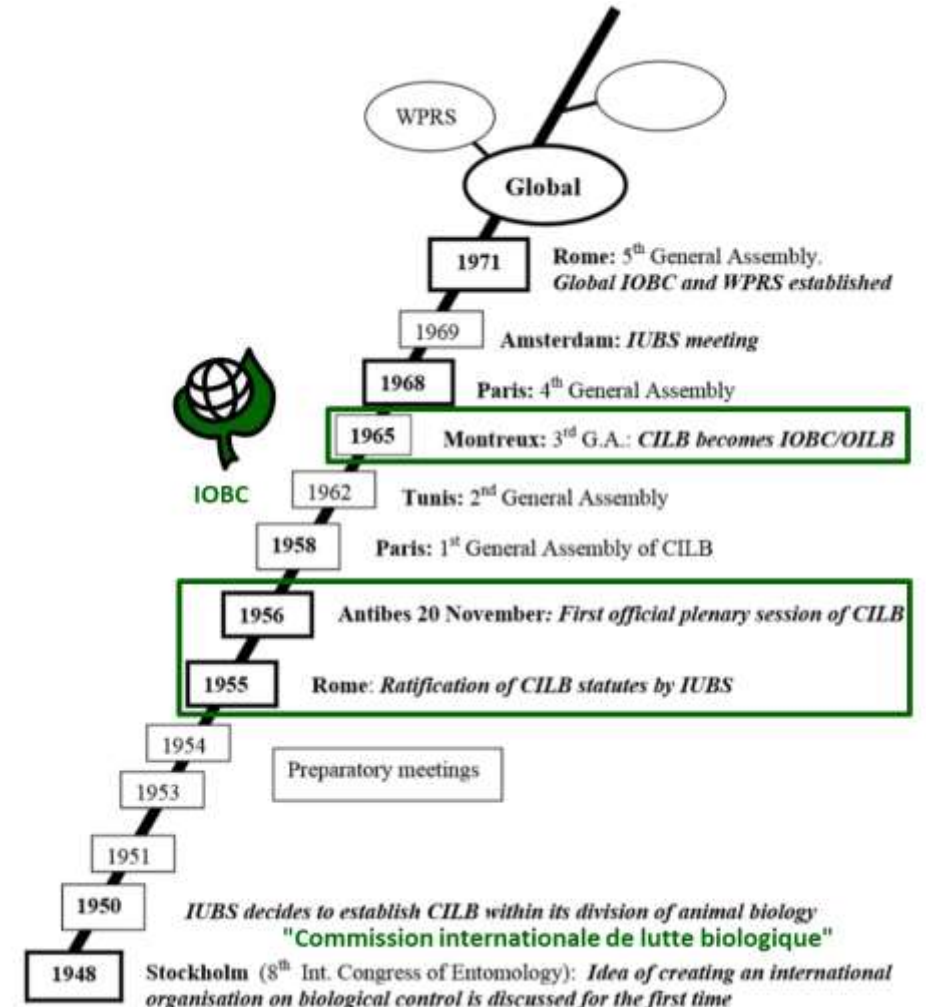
WPRS

Global

1971 Rome: 5$^{th}$ General Assembly. *Global IOBC and WPRS established*

1969 Amsterdam: *IUBS meeting*

1968 Paris: 4$^{th}$ General Assembly

1965 Montreux: 3$^{rd}$ G.A.: *CILB becomes IOBC/OILB*

IOBC

1962 Tunis: 2$^{nd}$ General Assembly

1958 Paris: 1$^{st}$ General Assembly of CILB

1956 Antibes 20 November: *First official plenary session of CILB*

1955 Rome: *Ratification of CILB statutes by IUBS*

1954

Preparatory meetings

1953

1951

1950 *IUBS decides to establish CILB within its division of animal biology*

"Commission internationale de lutte biologique"

1948 Stockholm (8$^{th}$ Int. Congress of Entomology): *Idea of creating an international organisation on biological control is discussed for the first time*